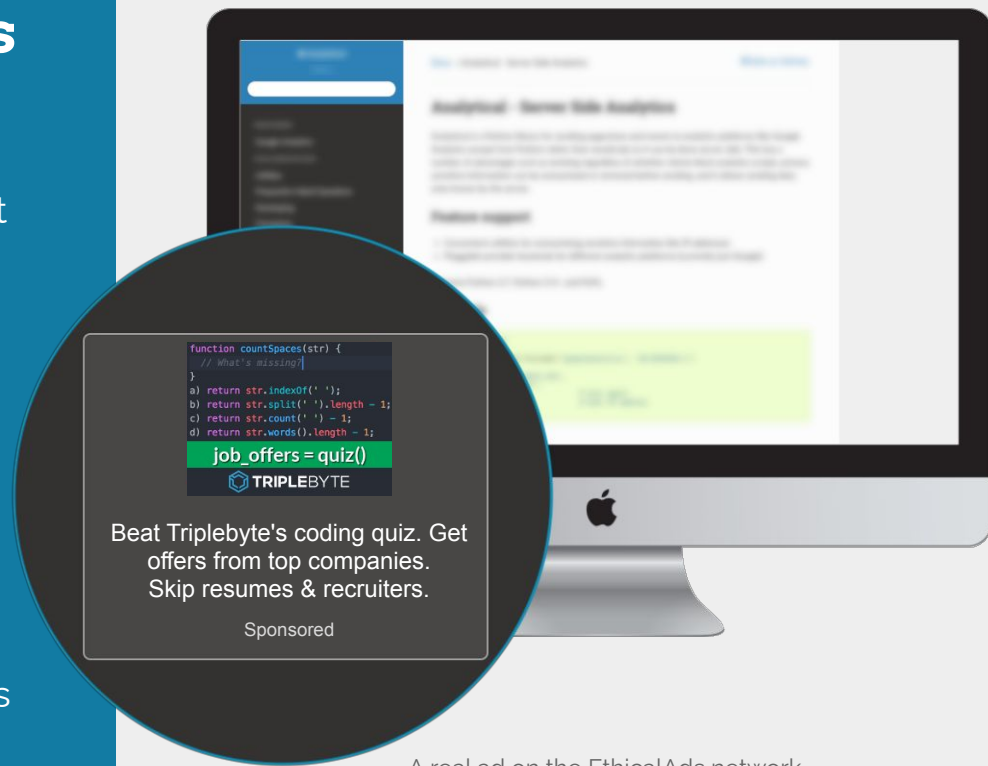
s

t

s

Analytical - Server Side Analytics

Feature support

function countSpaces(str) {
  // What's missing?
}
a) return str.indexOf(' ');
b) return str.split(' ').length - 1;
c) return str.count(' ') - 1;
d) return str.words().length - 1;

job_offers = quiz()

TRIPLEBYTE

Beat Triplebyte's coding quiz. Get offers from top companies. Skip resumes & recruiters.

Sponsored

A real ad on the EthicalAds network